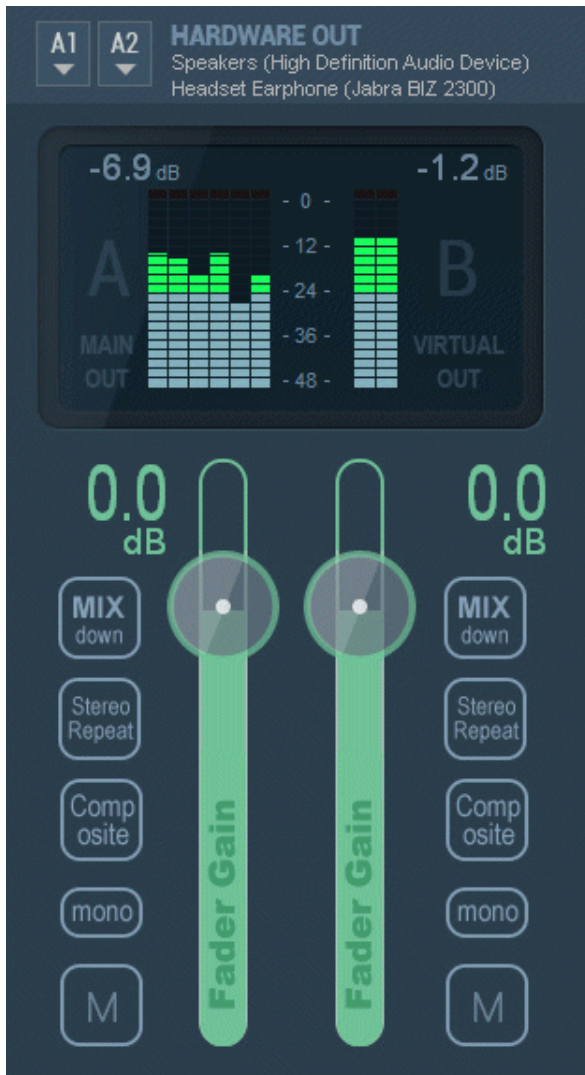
A1 A2 HARDWARE OUT
Speakers (High Definition Audio Device)
Headset Earphone (Jabra BIZ 2300)

-6.9 dB
-1.2 dB
A
MAIN OUT
- 0 -
- 12 -
- 24 -
- 36 -
- 48 -
B
VIRTUAL OUT

0.0 dB
0.0 dB

MIX down
Stereo Repeat
Comp osite
mono
M

Fader Gain
Fader Gain

MIX down
Stereo Repeat
Comp osite
mono
M